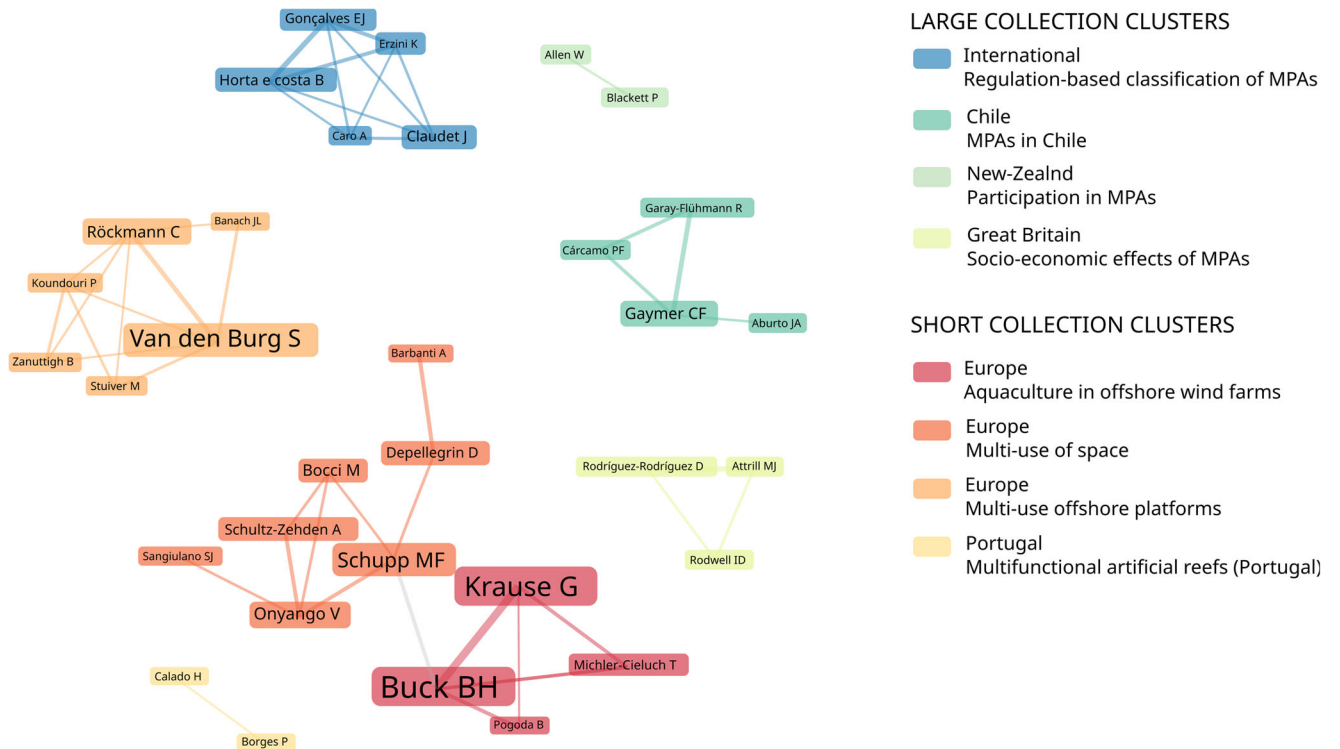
Gonçalves EJ
Erzini K
Horta e costa B
Caro A
Claudet J

Allen W
Blackett P

Garay-Flühmann R
Cárcamo PF
Gaymer CF
Aburto JA

Röckmann C
Banach JL
Koundouri P
Van den Burg S
Zanuttigh B
Stuiver M

Barbanti A
Depellegrin D
Bocci M
Schultz-Zehden A
Sangiulano SJ
Schupp MF
Onyango V

Rodríguez-Rodríguez D
Attrill MJ
Rodwell ID

Krause G
Michler-Cieluch T
Buck BH
Pogoda B

Calado H
Borges P

LARGE COLLECTION CLUSTERS
International
Regulation-based classification of MPAs
Chile
MPAs in Chile
New-Zealnd
Participation in MPAs
Great Britain
Socio-economic effects of MPAs

SHORT COLLECTION CLUSTERS
Europe
Aquaculture in offshore wind farms
Europe
Multi-use of space
Europe
Multi-use offshore platforms
Portugal
Multifunctional artificial reefs (Portugal)